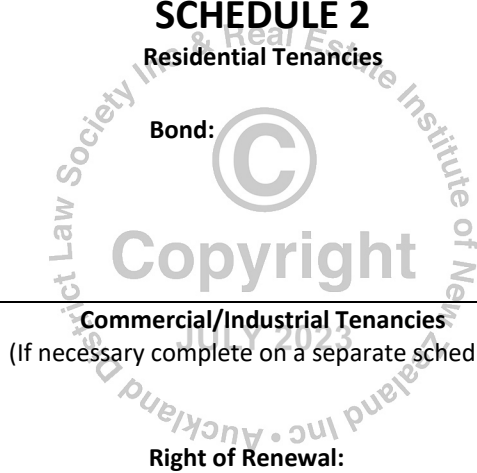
SCHEDULE 2

Residential Tenancies

Bond:

Commercial/Industrial Tenancies

(If necessary complete on a separate sched

Right of Renewal:

District Law Society Inc. & Real Estate Institute of New Zealand Inc • Auckland

©

Copyright

JULY 2023